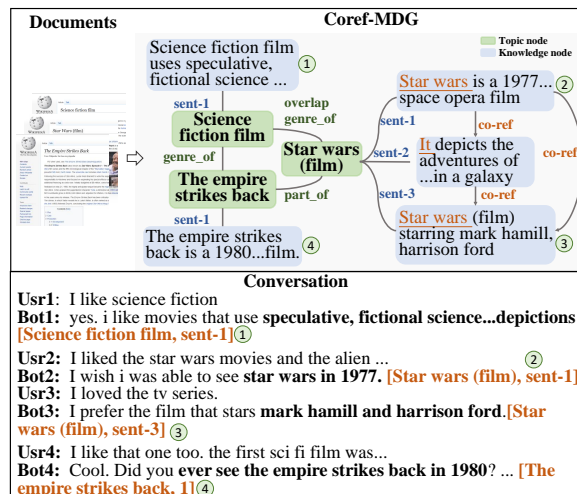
Documents

Coref-MDG

Topic node
Knowledge node

Science fiction film
The empire strikes back
Star wars (film)

Science fiction film uses speculative, fictional science ... ①

sent-1

overlap
genre_of

Science fiction film

Star wars (film)

genre_of

The empire strikes back

part_of

sent-1

The empire strikes back is a 1980...film. ④

Star wars is a 1977... space opera film ②

sent-1

co-ref

sent-2

It depicts the adventures of ...in a galaxy

co-ref

co-ref

sent-3

Star wars (film) starring mark hamill, harrison ford ③

Conversation

Usr1: I like science fiction
Bot1: yes. i like movies that use speculative, fictional science...depictions [Science fiction film, sent-1]①

Usr2: I liked the star wars movies and the alien ... ②
Bot2: I wish i was able to see star wars in 1977. [Star wars (film), sent-1]
Usr3: I loved the tv series.
Bot3: I prefer the film that stars mark hamill and harrison ford.[Star wars (film), sent-3] ③

Usr4: I like that one too. the first sci fi film was...
Bot4: Cool. Did you ever see the empire strikes back in 1980? ... [The empire strikes back, 1]④